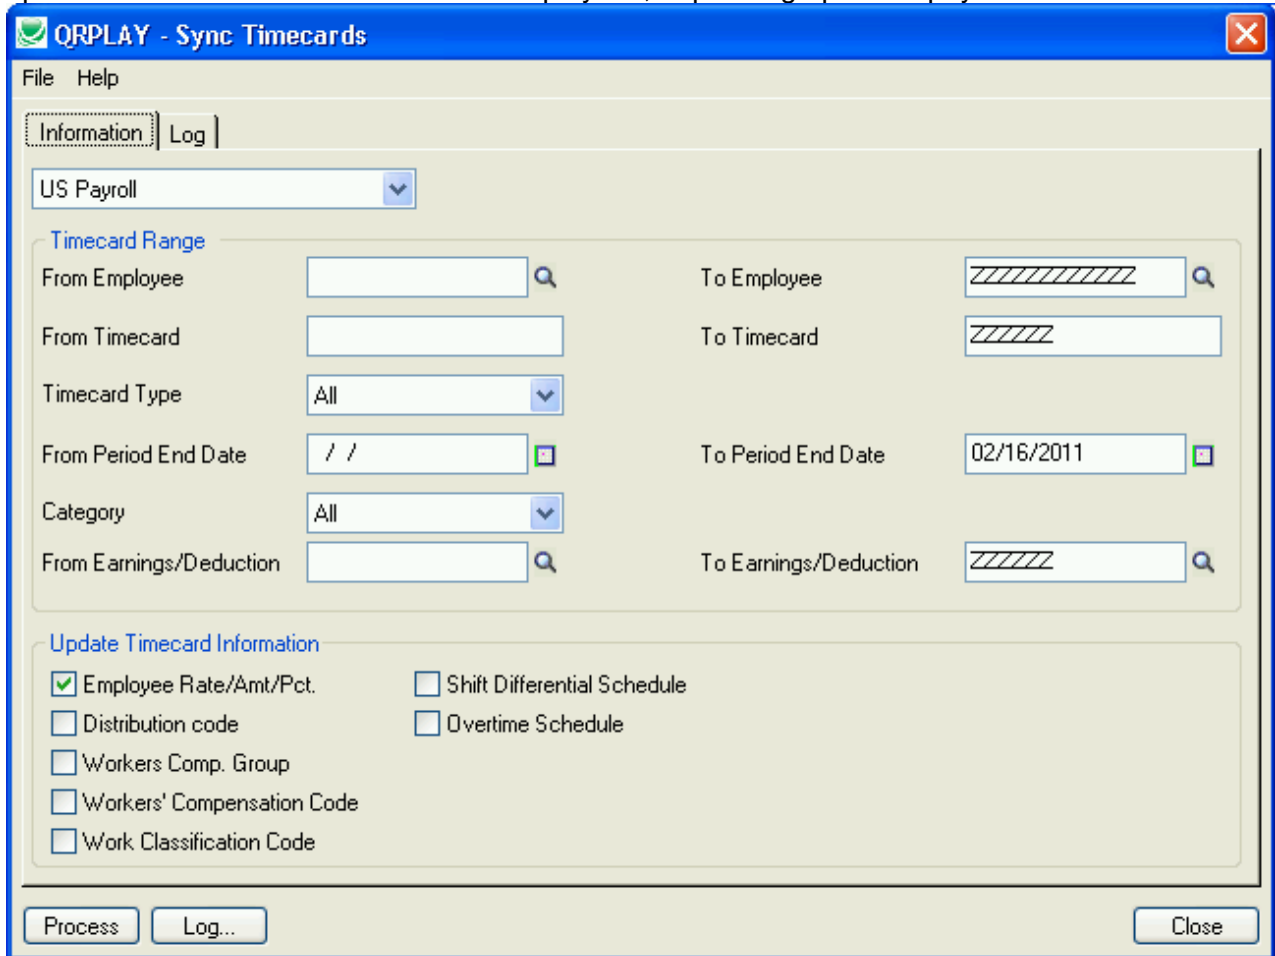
QRPLAY - Sync Timecards

File Help

Information Log

US Payroll

Timecard Range

From Employee

To Employee ZZZZZZZZZZZZ

From Timecard

To Timecard ZZZZZZ

Timecard Type All

From Period End Date / /

To Period End Date 02/16/2011

Category All

From Earnings/Deduction

To Earnings/Deduction ZZZZZZ

Update Timecard Information

Employee Rate/Amt/Pct.

Distribution code

Workers Comp. Group

Workers' Compensation Code

Work Classification Code

Shift Differential Schedule

Overtime Schedule

Process Log... Close